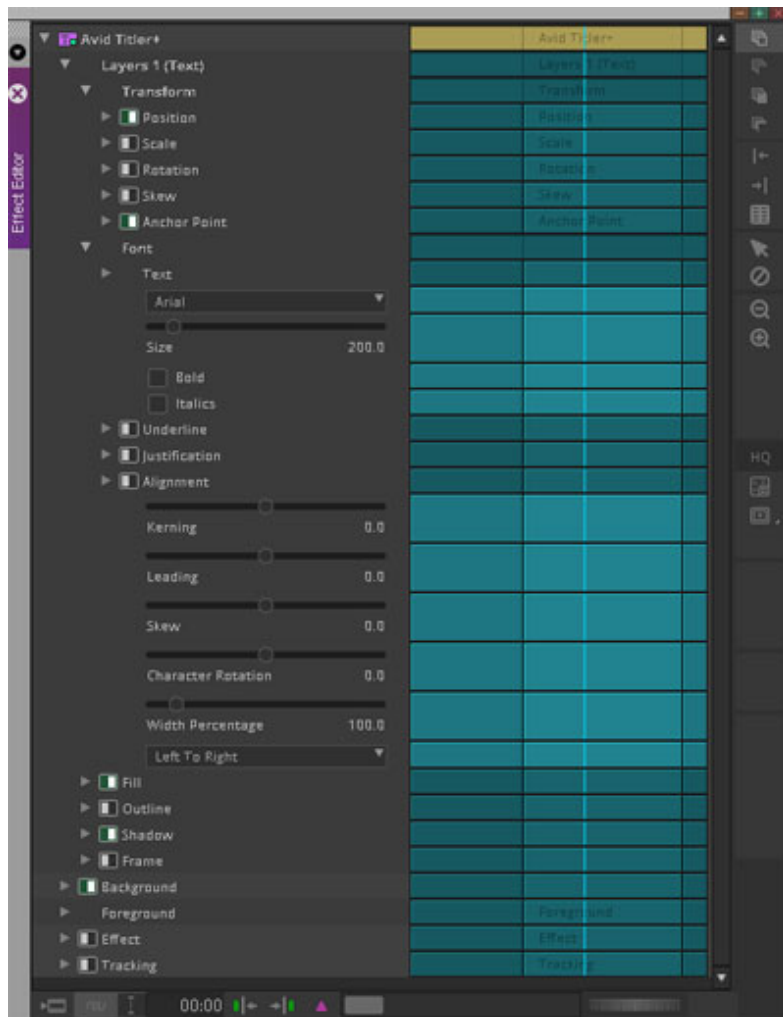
Effect Editor

Avid Titler+
Layers 1 (Text)
Transform
Position
Scale
Rotation
Skew
Anchor Point
Font
Text
Arial
Size 200.0
Bold
Italics
Underline
Justification
Alignment
Kerning 0.0
Leading 0.0
Skew 0.0
Character Rotation 0.0
Width Percentage 100.0
Left To Right
Fill
Outline
Shadow
Frame
Background
Foreground
Effect
Tracking

Avid Titler+
Layers 1 (Text)
Transform
Position
Scale
Rotation
Skew
Anchor Point
Foreground
Effect
Tracking

HQ

00:00